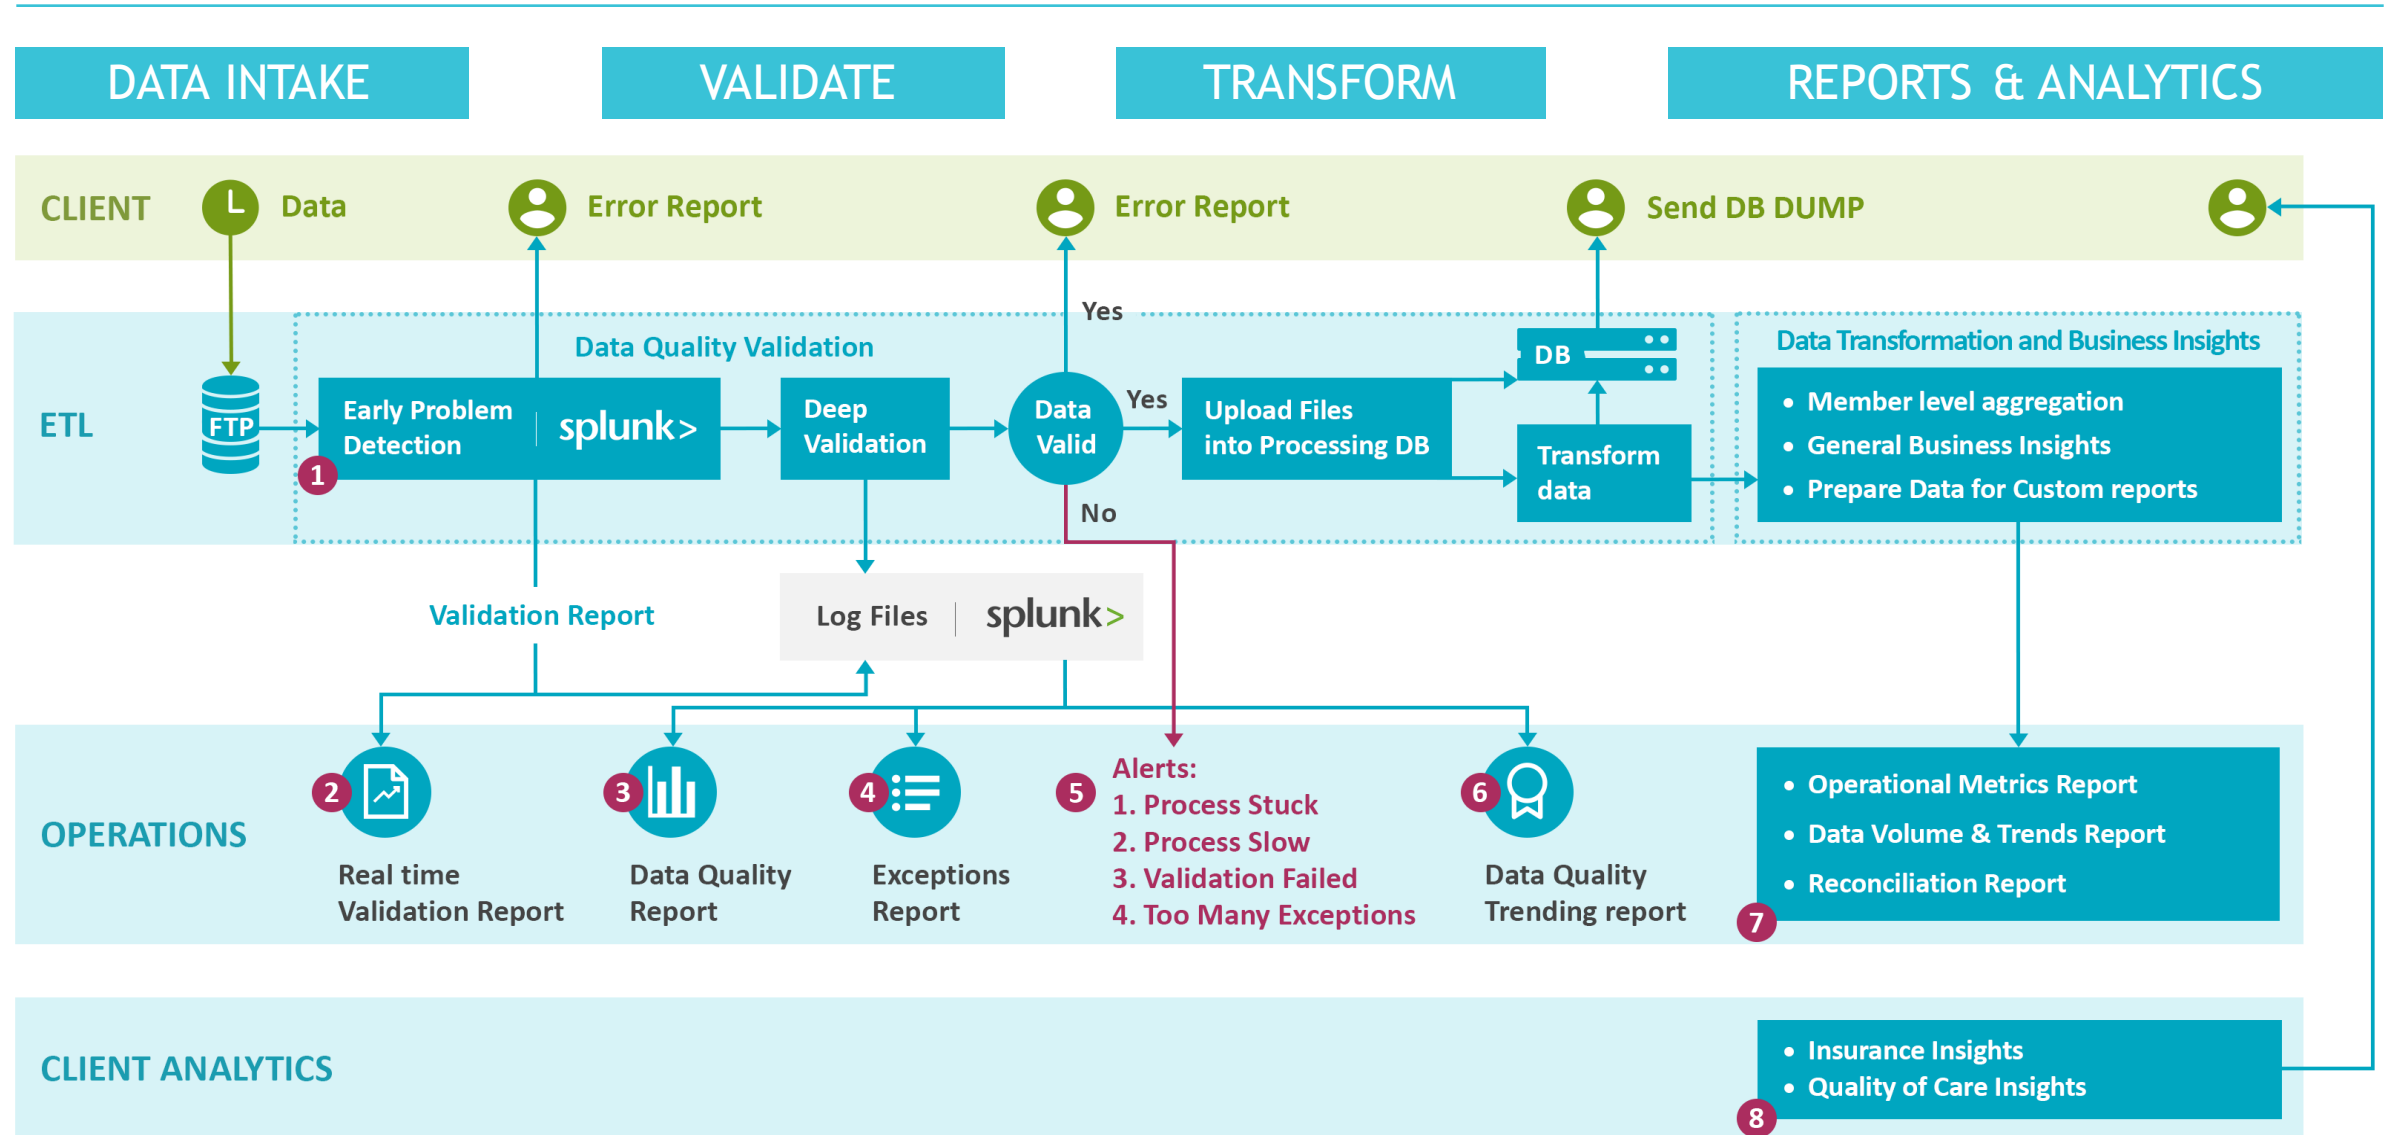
DATA INTAKE

VALIDATE

TRANSFORM

REPORTS & ANALYTICS

CLIENT

Data

Error Report

Error Report

Send DB DUMP

ETL

FTP

Data Quality Validation

Early Problem Detection

splunk>

1

Deep Validation

Yes

Data Valid

Yes

No

Upload Files into Processing DB

DB

Transform data

Data Transformation and Business Insights

• Member level aggregation
• General Business Insights
• Prepare Data for Custom reports

Validation Report

Log Files

splunk>

OPERATIONS

2

Real time Validation Report

3

Data Quality Report

4

Exceptions Report

5

Alerts:
1. Process Stuck
2. Process Slow
3. Validation Failed
4. Too Many Exceptions

6

Data Quality Trending report

• Operational Metrics Report
• Data Volume & Trends Report
• Reconciliation Report

7

CLIENT ANALYTICS

• Insurance Insights
• Quality of Care Insights

8